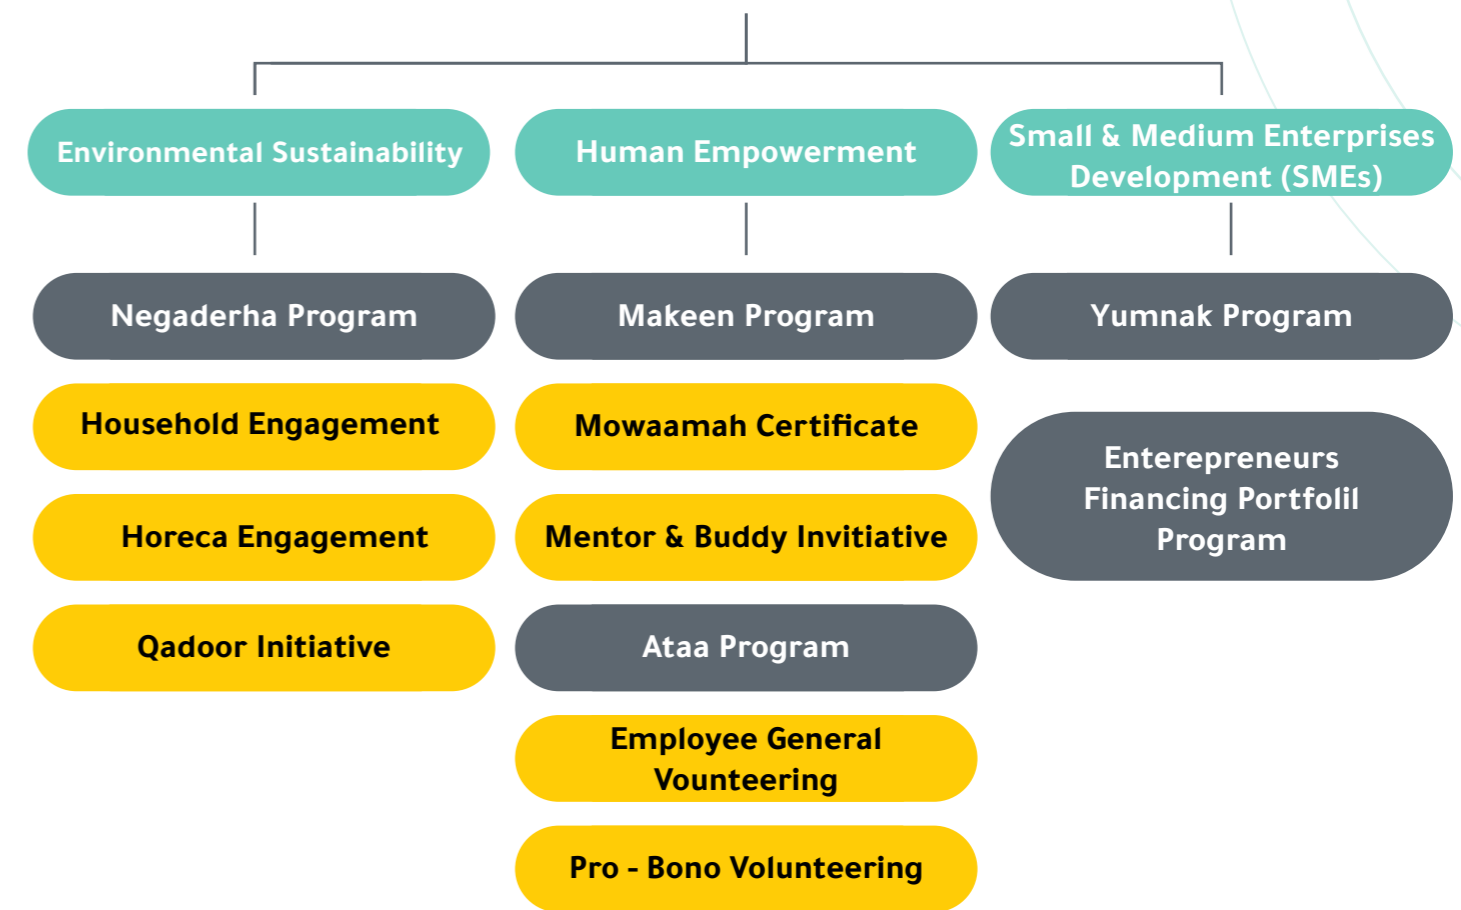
Environmental Sustainability

Human Empowerment

Small & Medium Enterprises Development (SMEs)

Negaderha Program

Household Engagement

Horeca Engagement

Qadoor Initiative

Makeen Program

Mowaamah Certificate

Mentor & Buddy Invitiative

Ataa Program

Employee General Vounteering

Pro - Bono Volunteering

Yumnak Program

Enterepreneurs Financing Portfolil Program